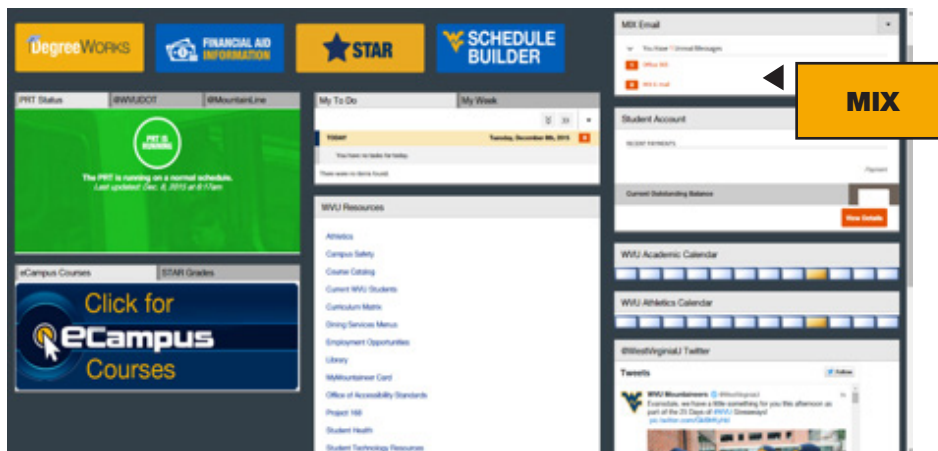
DegreeWORKS

FINANCIAL AID INFORMATION

STAR

SCHEDULE BUILDER

MIX Email

You Have 1 Unread Messages

Office 365

MIX E-mail

MIX

PRT Status | @WVUDOT | @MountainLine

PRT IS RUNNING

The PRT is running on a normal schedule. Last updated: Dec. 8, 2015 at 8:17am

My To Do | My Week

TODAY Tuesday, December 8th, 2015

You have no tasks for today.

There were no items found.

Student Account

RECENT PAYMENTS

Payment

Current Outstanding Balance

View Details

WVU Resources

Athletics

Campus Safety

Course Catalog

Current WVU Students

Curriculum Matrix

Dining Services Menus

Employment Opportunities

Library

MyMountaineer Card

Office of Accessibility Standards

Project 168

Student Health

Student Technology Resources

WVU Academic Calendar

WVU Athletics Calendar

@WestVirginiaU Twitter

Tweets

Follow

WVU Mountaineers @WestVirginiaU

Eversdale, we have a little something for you this afternoon as part of the 25 Days of #WVU Giveaway!

pic.twitter.com/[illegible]

eCampus Courses | STAR Grades

Click for eCampus Courses